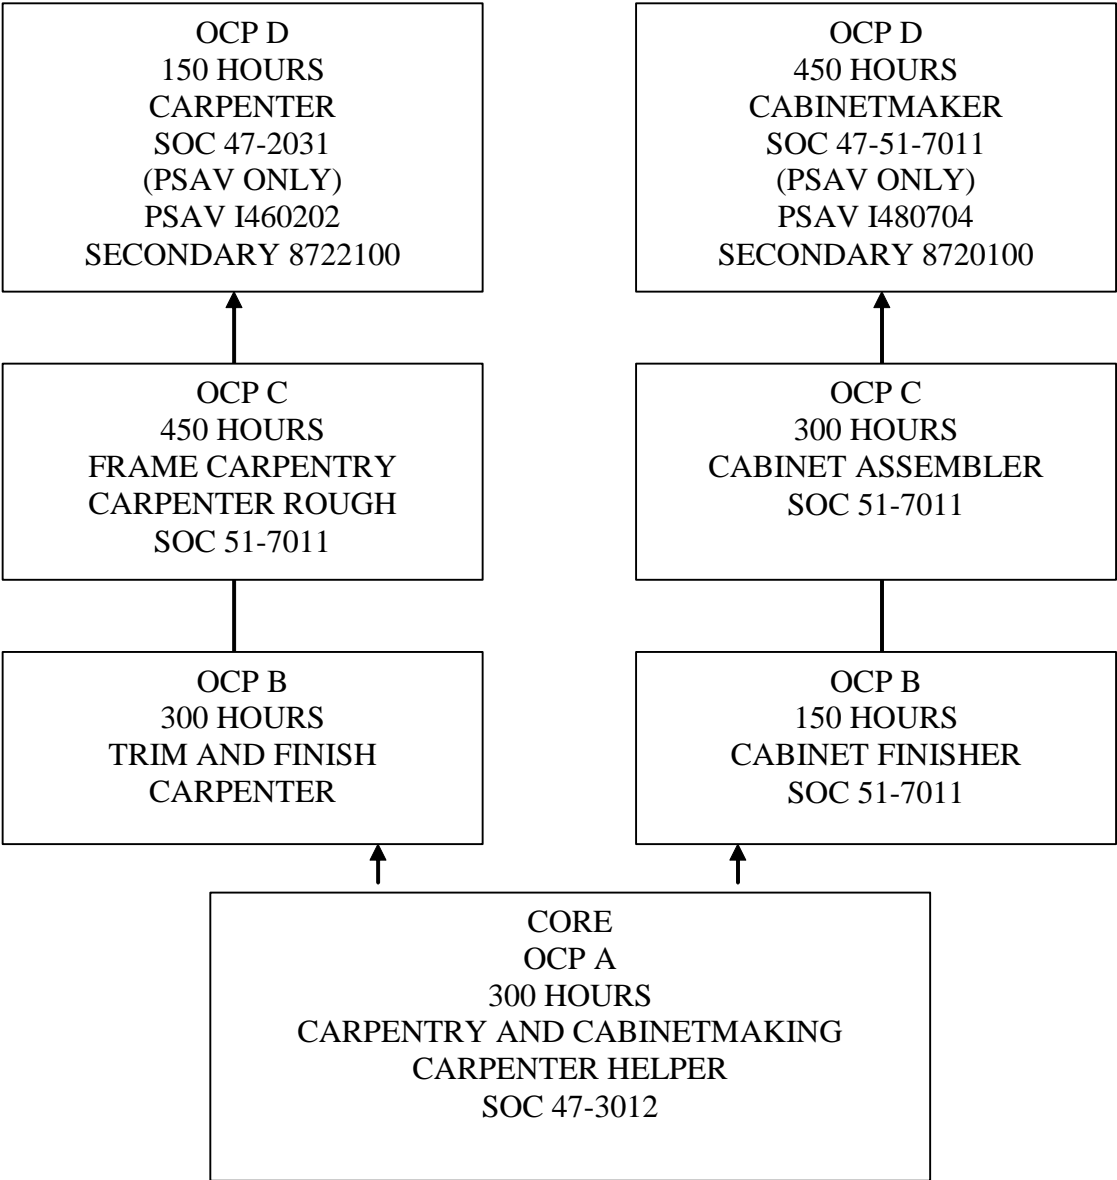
OCP D
150 HOURS
CARPENTER
SOC 47-2031
(PSAV ONLY)
PSAV I460202
SECONDARY 8722100

OCP D
450 HOURS
CABINETMAKER
SOC 47-51-7011
(PSAV ONLY)
PSAV I480704
SECONDARY 8720100

OCP C
450 HOURS
FRAME CARPENTRY
CARPENTER ROUGH
SOC 51-7011

OCP C
300 HOURS
CABINET ASSEMBLER
SOC 51-7011

OCP B
300 HOURS
TRIM AND FINISH
CARPENTER

OCP B
150 HOURS
CABINET FINISHER
SOC 51-7011

CORE
OCP A
300 HOURS
CARPENTRY AND CABINETMAKING
CARPENTER HELPER
SOC 47-3012